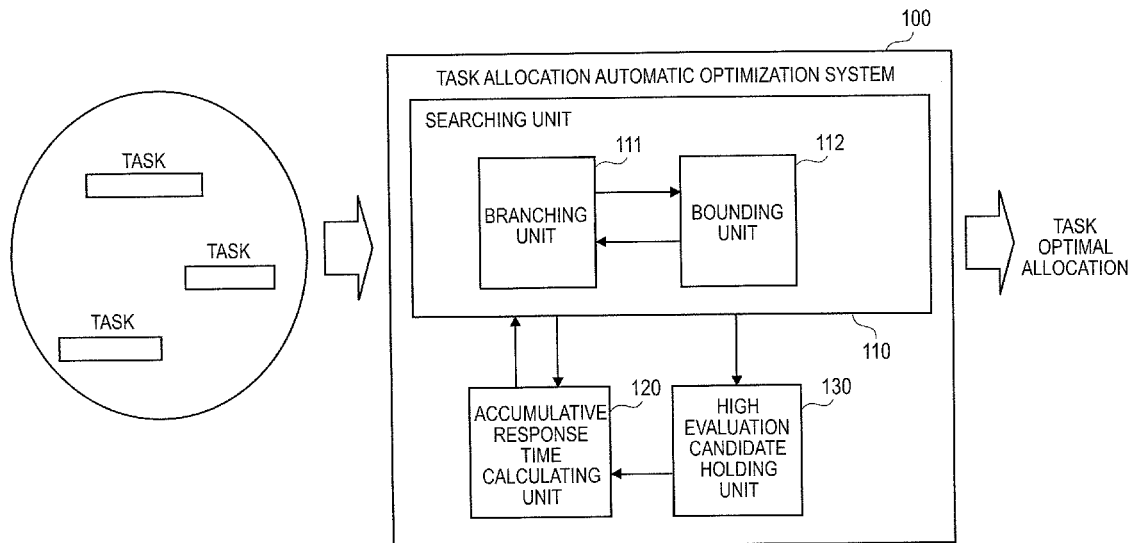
100

TASK ALLOCATION AUTOMATIC OPTIMIZATION SYSTEM

SEARCHING UNIT

111

112

TASK

TASK

TASK

BRANCHING UNIT

BOUNDING UNIT

TASK OPTIMAL ALLOCATION

110

120

130

ACCUMULATIVE RESPONSE TIME CALCULATING UNIT

HIGH EVALUATION CANDIDATE HOLDING UNIT